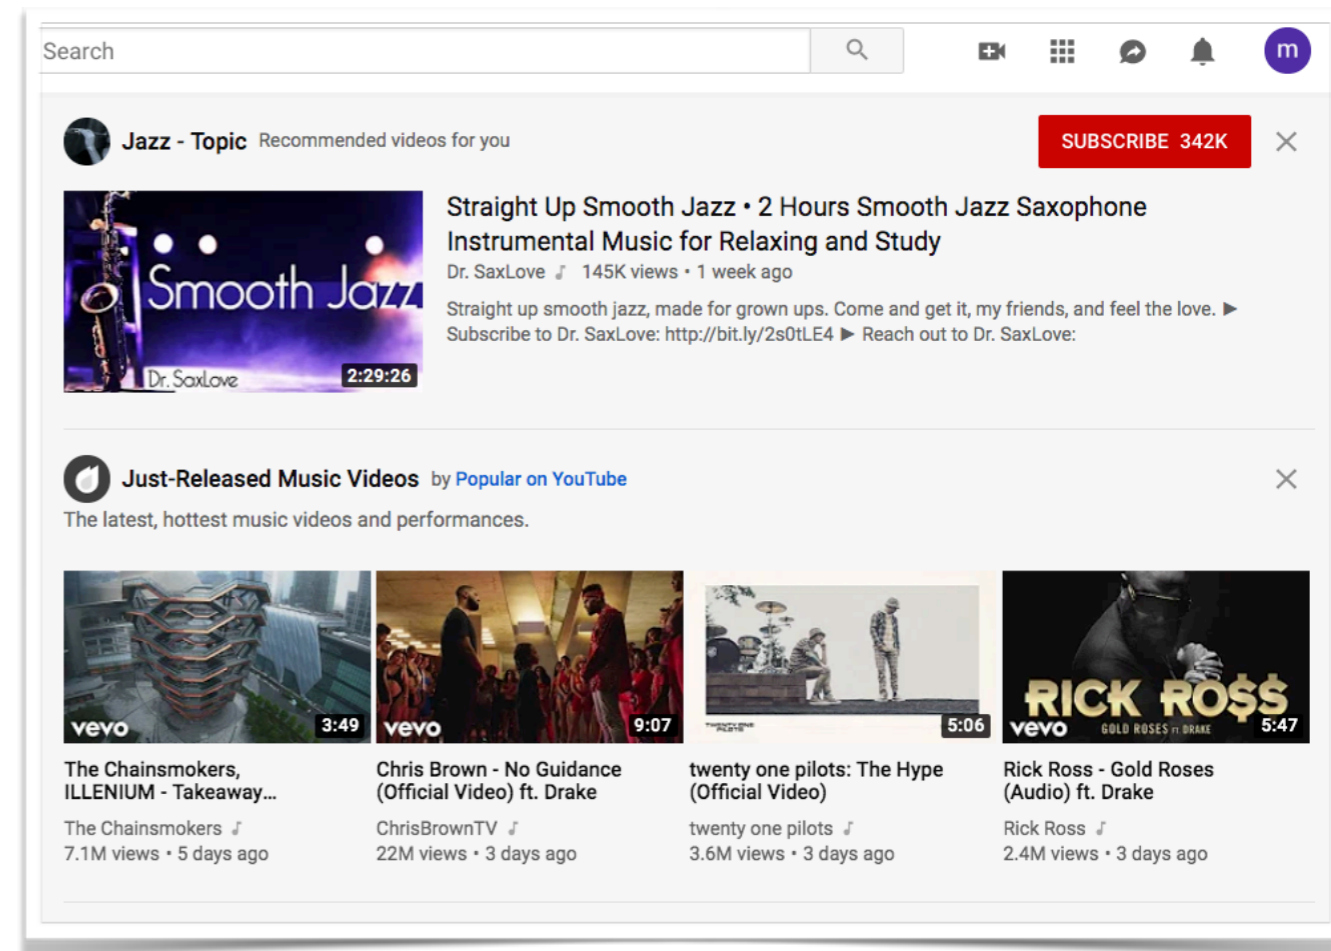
Search

m

Jazz - Topic Recommended videos for you

SUBSCRIBE 342K

Smooth Jazz
Dr. SaxLove
2:29:26

Straight Up Smooth Jazz • 2 Hours Smooth Jazz Saxophone Instrumental Music for Relaxing and Study

Dr. SaxLove ♪ 145K views • 1 week ago

Straight up smooth jazz, made for grown ups. Come and get it, my friends, and feel the love. ▶ Subscribe to Dr. SaxLove: http://bit.ly/2s0tLE4 ▶ Reach out to Dr. SaxLove:

Just-Released Music Videos by Popular on YouTube

The latest, hottest music videos and performances.

vevo 3:49

The Chainsmokers, ILLENIUM - Takeaway...

The Chainsmokers ♪
7.1M views • 5 days ago

vevo 9:07

Chris Brown - No Guidance (Official Video) ft. Drake

ChrisBrownTV ♪
22M views • 3 days ago

TWENTY ONE PILOTS
5:06

twenty one pilots: The Hype (Official Video)

twenty one pilots ♪
3.6M views • 3 days ago

RICK ROSS
vevo GOLD ROSES FT DRAKE 5:47

Rick Ross - Gold Roses (Audio) ft. Drake

Rick Ross ♪
2.4M views • 3 days ago